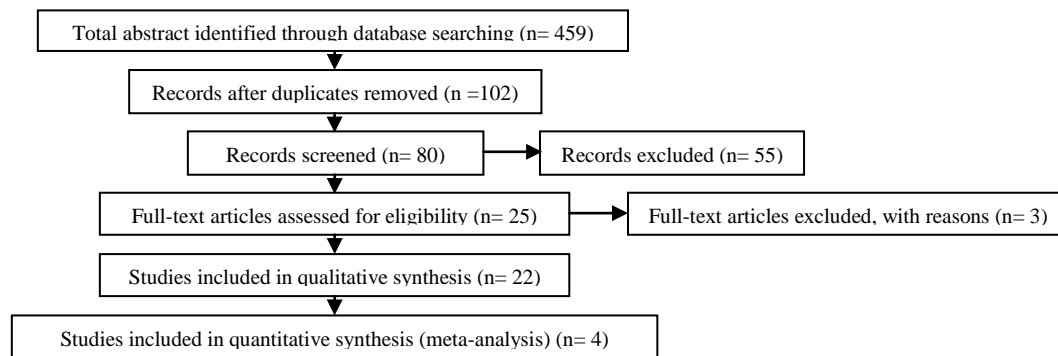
Total abstract identified through database searching (n= 459)

Records after duplicates removed (n =102)

Records screened (n= 80)

Records excluded (n= 55)

Full-text articles assessed for eligibility (n= 25)

Full-text articles excluded, with reasons (n= 3)

Studies included in qualitative synthesis (n= 22)

Studies included in quantitative synthesis (meta-analysis) (n= 4)